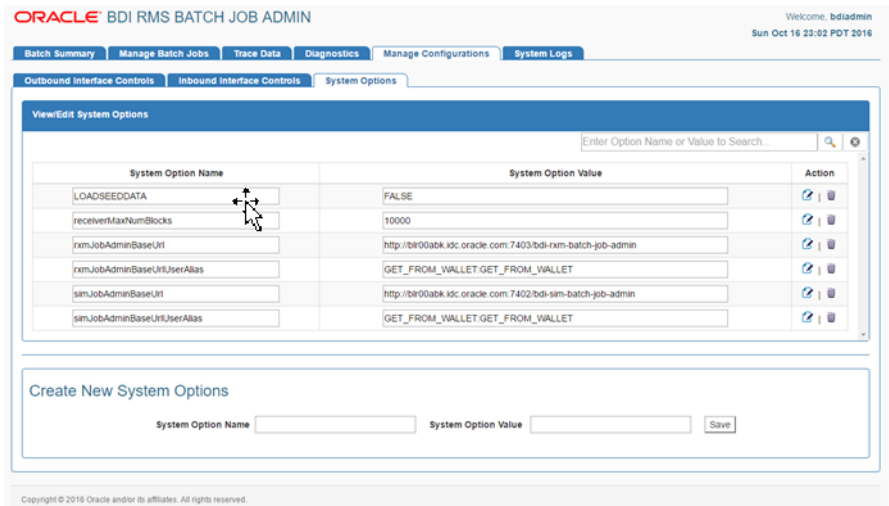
ORACLE® BDI RMS BATCH JOB ADMIN

Welcome, bdiadmin
Sun Oct 16 23:02 PDT 2016

Batch Summary | Manage Batch Jobs | Trace Data | Diagnostics | Manage Configurations | System Logs

Outbound Interface Controls | Inbound Interface Controls | System Options

View/Edit System Options

Enter Option Name or Value to Search...

| System Option Name | System Option Value | Action |
|---|---|---|
| LOADSEEDDATA | FALSE | |
| receiverMaxNumBlocks | 10000 | |
| rxmJobAdminBaseUrl | http://blr00abk.idc.oracle.com:7403/bdi-rxm-batch-job-admin | |
| rxmJobAdminBaseUrlUserAlias | GET_FROM_WALLET:GET_FROM_WALLET | |
| simJobAdminBaseUrl | http://blr00abk.idc.oracle.com:7402/bdi-sim-batch-job-admin | |
| simJobAdminBaseUrlUserAlias | GET_FROM_WALLET:GET_FROM_WALLET | |

Create New System Options

System Option Name | System Option Value | Save

Copyright © 2016 Oracle and/or its affiliates. All rights reserved.